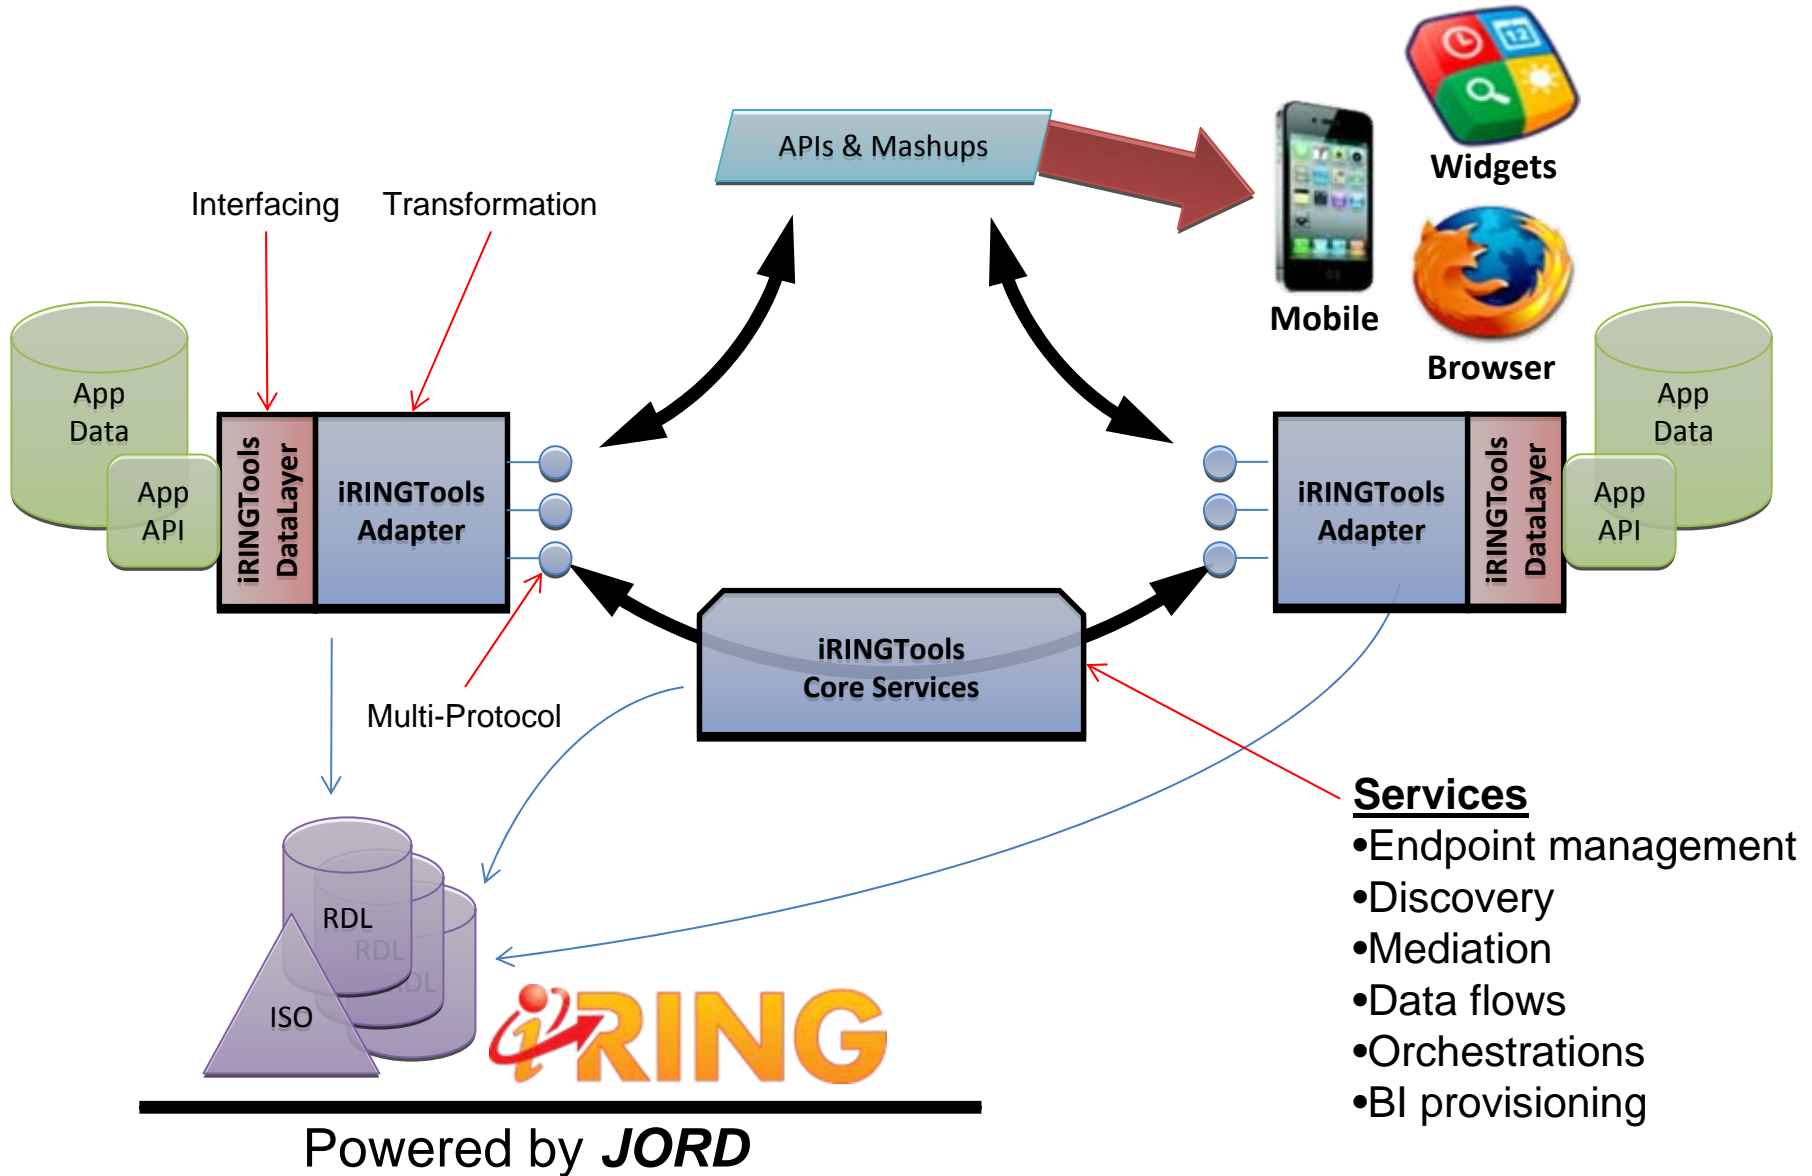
APIs & Mashups

Widgets

Mobile

Browser

Interfacing

Transformation

App Data

App API

iRINGTools DataLayer

iRINGTools Adapter

iRINGTools Adapter

iRINGTools DataLayer

App Data

App API

iRINGTools Core Services

Multi-Protocol

RDL

RDL

RDL

ISO

iRING

Services
•Endpoint management
•Discovery
•Mediation
•Data flows
•Orchestrations
•BI provisioning

Powered by JORD